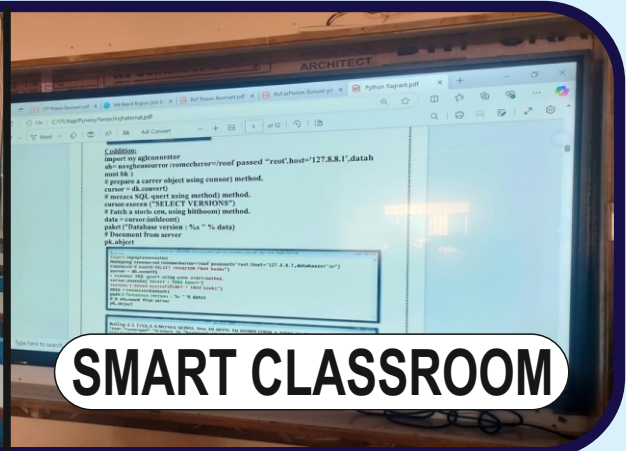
ARCHITECT

Python flagrant.pdf

File | C:/15/Halp/Pymeny/Penter/highaternat.pdf

Add Convert

3 of 12

Codditian:
import my aglcanneratar
ah= mssgheanourror /eomecherer=/roof passed "reot'.host='127.8.8.1'.datah
mont bk )
# prepare a carrer object using consor) method.
cursor = db.convert()
# mesaes SQL quert using method) method.
cursor.execen ("SELECT VERSIONS")
# Fatch a storio ceo, using hitthoom) method.
data = cursor.ánldecnt()
paket ("Database version : %s " % data)
# Docmment from server
pk.abject

Type here to search

SMART CLASSROOM